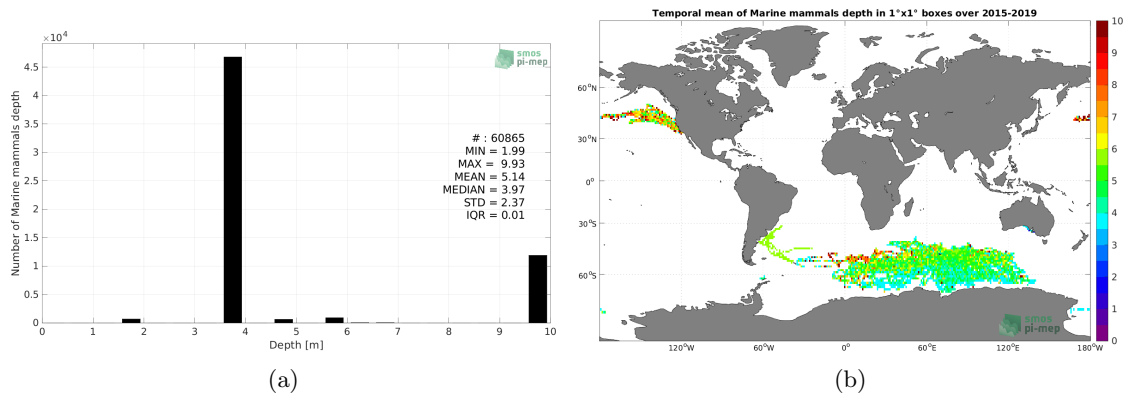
$\times 10^4$

smos pi-mep

4.5
4
3.5
3
2.5
2
1.5
1
0.5
0

Number of Marine mammals depth

# : 60865
MIN = 1.99
MAX = 9.93
MEAN = 5.14
MEDIAN = 3.97
STD = 2.37
IQR = 0.01

0 1 2 3 4 5 6 7 8 9 10
Depth [m]

(a)

Temporal mean of Marine mammals depth in 1°x1° boxes over 2015-2019

60°N
30°N
0°
30°S
60°S

120°W 60°W 0° 60°E 120°E 180°W

smos pi-mep

10
9
8
7
6
5
4
3
2
1
0

(b)